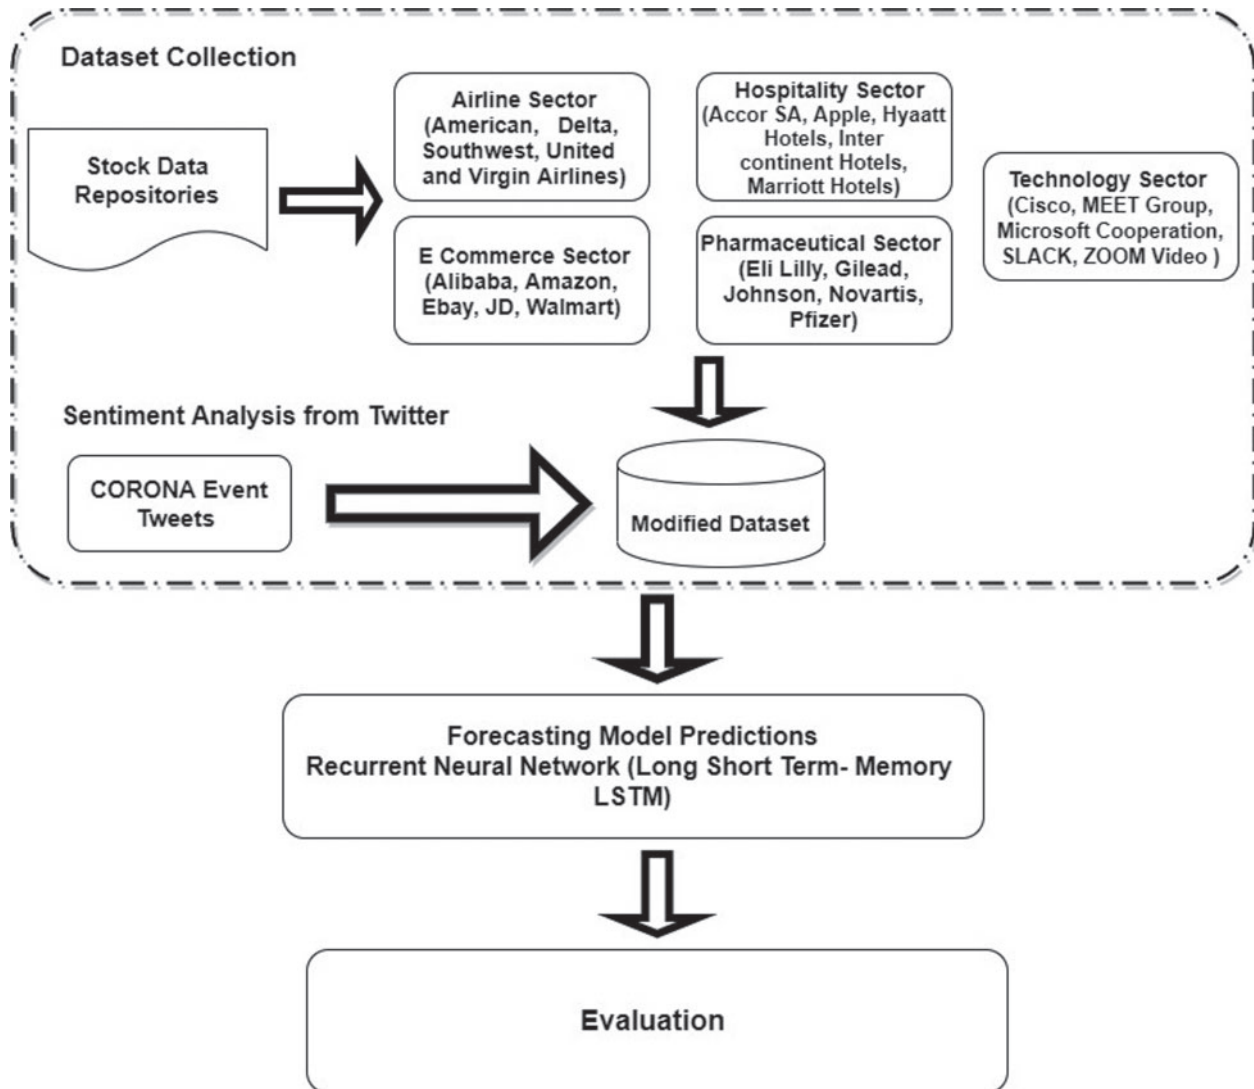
Dataset Collection

Stock Data Repositories

Airline Sector (American, Delta, Southwest, United and Virgin Airlines)

Hospitality Sector (Accor SA, Apple, Hyaatt Hotels, Inter continent Hotels, Marriott Hotels)

Technology Sector (Cisco, MEET Group, Microsoft Cooperation, SLACK, ZOOM Video )

E Commerce Sector (Alibaba, Amazon, Ebay, JD, Walmart)

Pharmaceutical Sector (Eli Lilly, Gilead, Johnson, Novartis, Pfizer)

Sentiment Analysis from Twitter

CORONA Event Tweets

Modified Dataset

Forecasting Model Predictions
Recurrent Neural Network (Long Short Term- Memory LSTM)

Evaluation